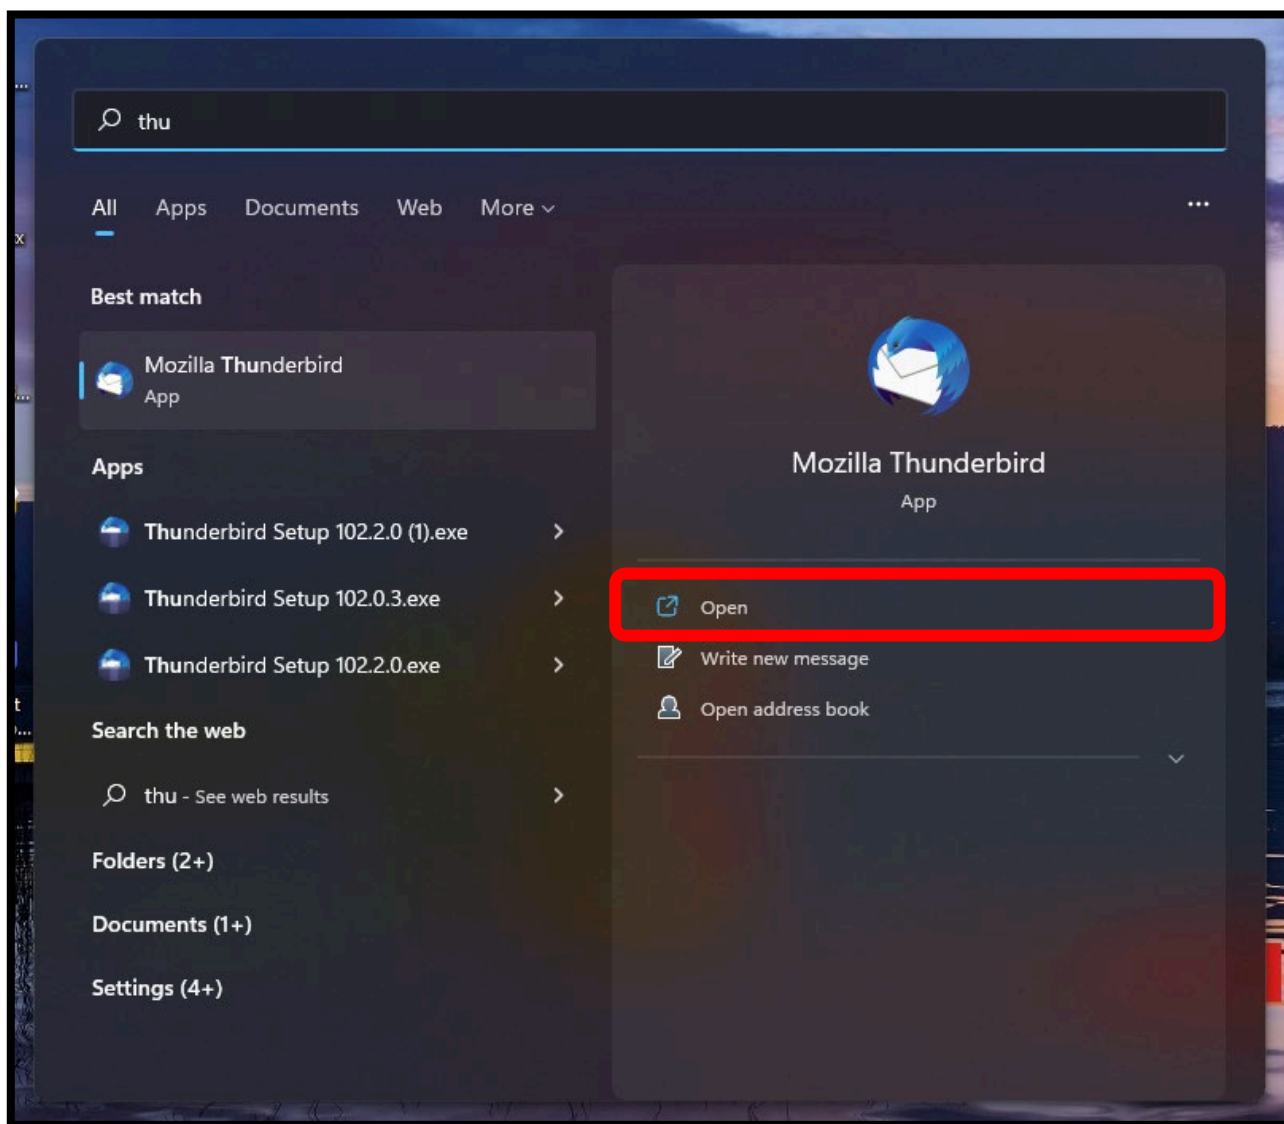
thu

All Apps Documents Web More ...

Best match

Mozilla Thunderbird
App

Apps

Thunderbird Setup 102.2.0 (1).exe

Thunderbird Setup 102.0.3.exe

Thunderbird Setup 102.2.0.exe

Search the web

thu - See web results

Folders (2+)

Documents (1+)

Settings (4+)

Mozilla Thunderbird
App

Open

Write new message

Open address book